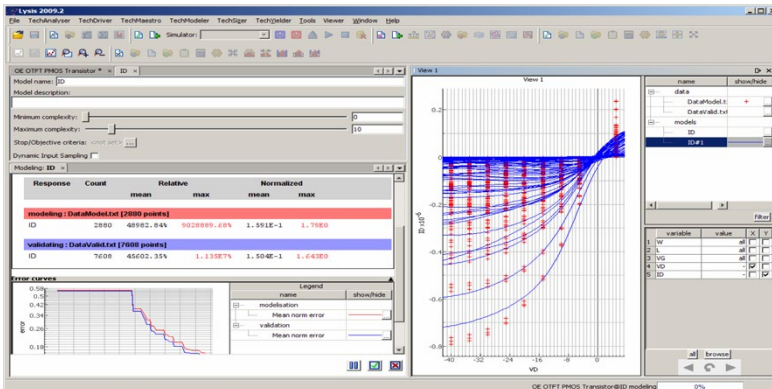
Lysis 2009.2

File TechAnalyser TechDriver TechMaestro TechModeler TechSizer TechYielder Tools Viewer Window Help

Simulator:

OE OTFT PMOS Transistor * ID

Model name: ID

Model description:

Minimum complexity: 0

Maximum complexity: 10

Stop/Objective criteria: <not set>

Dynamic Input Sampling

Modeling: ID

| Response | Count | Relative mean | Relative max | Normalized mean | Normalized max |
|---|---|---|---|---|---|
| modeling : DataModel.txt [2880 points] | | | | | |
| ID | 2880 | 48982.84% | 9028889.68% | 1.591E-1 | 1.79E0 |
| validating : DataValid.txt [7608 points] | | | | | |
| ID | 7608 | 45602.35% | 1.135E7% | 1.504E-1 | 1.643E0 |

Error curves

0.58
0.50
0.40
0.30
0.19

error

Legend

| name | show/hide |
|---|---|
| modelisation | |
| Mean norm error | |
| validation | |
| Mean norm error | |

View 1

View 1

0.2
0
-0.2
-0.4
-0.6
-0.8

ID x10^-6

-40 -32 -24 -16 -8 0

VD

| name | show/hide |
|---|---|
| data | |
| DataModel.t | + |
| DataValid.txt | |
| models | |
| ID | |
| ID#1 | |

Filter

| | variable | value | X | Y |
|---|---|---|---|---|
| 1 | W | all | | |
| 2 | L | all | | |
| 3 | VG | all | | |
| 4 | VD | - | ✓ | |
| 5 | ID | - | | ✓ |

all browse

OE OTFT PMOS Transistor@ID modeling 0%